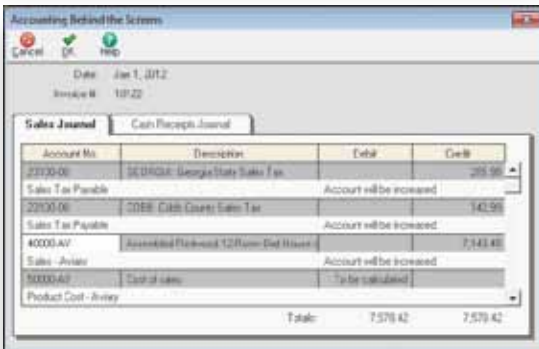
Accounting Behind the Screens

Cancel OK Help

Date: Jan 1, 2012

Invoice #: 10122

Sales Journal | Cash Receipts Journal

| Account No. | Description | Debit | Credit |
|---|---|---|---|
| 23100-06 | GEORGIA: Georgia State Sales Tax | | 285.98 |
| Sales Tax Payable | | Account will be increased | |
| 23100-06 | COBB: Cobb County Sales Tax | | 142.99 |
| Sales Tax Payable | | Account will be increased | |
| 40000-AV | Assembled Redwood 12 Room Bird House | | 7,143.45 |
| Sales - Aviary | | Account will be increased | |
| 50000-AV | Cost of sales | To be calculated | |
| Product Cost - Aviary | | | |

Totals: 7,570.42 7,570.42